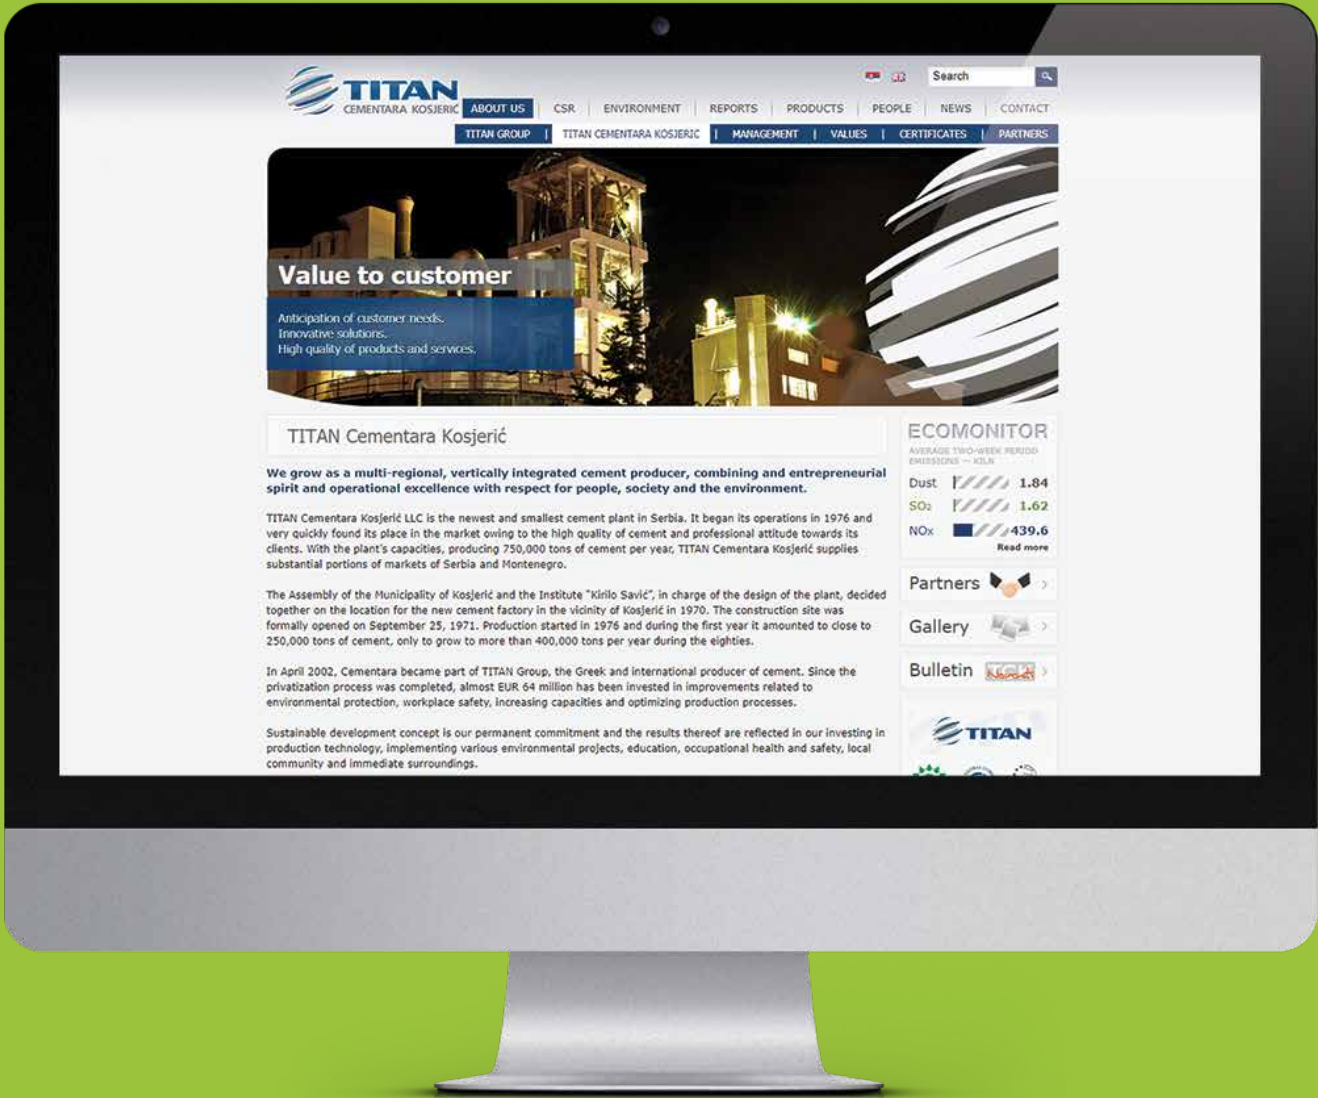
TITAN
CEMENTARA KOSJERIĆ

Search

ABOUT US | CSR | ENVIRONMENT | REPORTS | PRODUCTS | PEOPLE | NEWS | CONTACT

TITAN GROUP | TITAN CEMENTARA KOSJERIĆ | MANAGEMENT | VALUES | CERTIFICATES | PARTNERS

Value to customer

Anticipation of customer needs.
Innovative solutions.
High quality of products and services.

TITAN Cementara Kosjerić

We grow as a multi-regional, vertically integrated cement producer, combining and entrepreneurial spirit and operational excellence with respect for people, society and the environment.

TITAN Cementara Kosjerić LLC is the newest and smallest cement plant in Serbia. It began its operations in 1976 and very quickly found its place in the market owing to the high quality of cement and professional attitude towards its clients. With the plant's capacities, producing 750,000 tons of cement per year, TITAN Cementara Kosjerić supplies substantial portions of markets of Serbia and Montenegro.

The Assembly of the Municipality of Kosjerić and the Institute "Kirilo Savić", in charge of the design of the plant, decided together on the location for the new cement factory in the vicinity of Kosjerić in 1970. The construction site was formally opened on September 25, 1971. Production started in 1976 and during the first year it amounted to close to 250,000 tons of cement, only to grow to more than 400,000 tons per year during the eighties.

In April 2002, Cementara became part of TITAN Group, the Greek and international producer of cement. Since the privatization process was completed, almost EUR 64 million has been invested in improvements related to environmental protection, workplace safety, increasing capacities and optimizing production processes.

Sustainable development concept is our permanent commitment and the results thereof are reflected in our investing in production technology, implementing various environmental projects, education, occupational health and safety, local community and immediate surroundings.

ECOMONITOR
AVERAGE TWO-WEEK PERIOD EMISSIONS — KILN
Dust 1.84
$SO_2$ 1.62
NOx 439.6
Read more

Partners
Gallery
Bulletin

TITAN